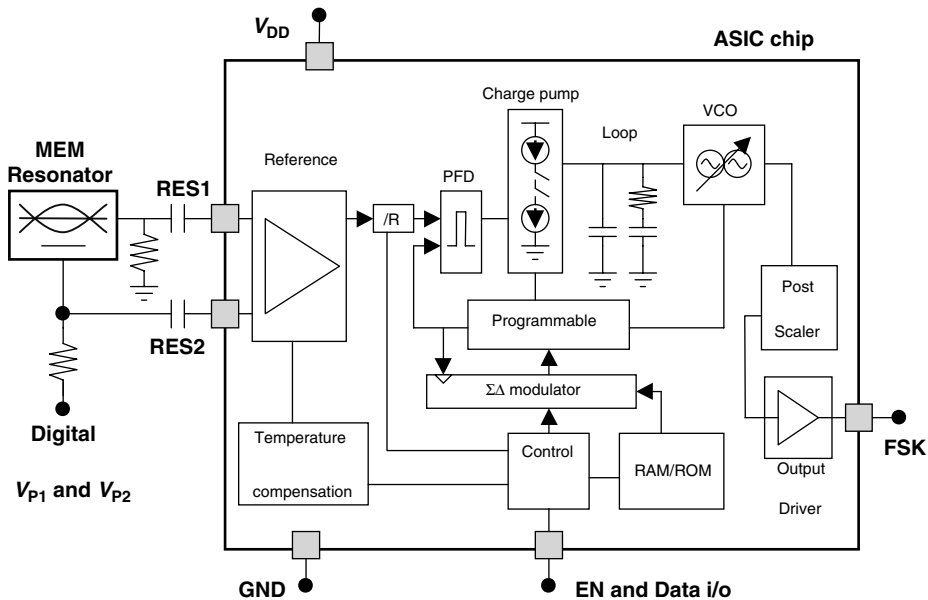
$V_{DD}$

ASIC chip

MEM Resonator

RES1

RES2

Digital

$V_{P1}$ and $V_{P2}$

Reference

/R

PFD

Charge pump

Loop

VCO

Post

Scaler

Programmable

$\Sigma\Delta$ modulator

Temperature

compensation

Control

RAM/ROM

Output

Driver

FSK

GND

EN and Data i/o